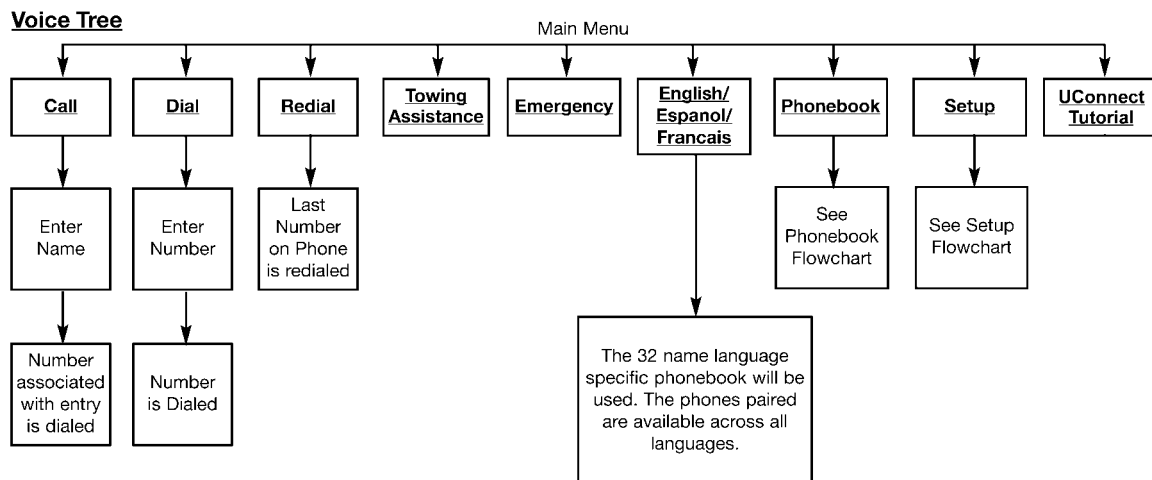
Voice Tree

Main Menu

Call

Dial

Redial

Towing Assistance

Emergency

English/ Espanol/ Francais

Phonebook

Setup

UConnect Tutorial

Enter Name

Enter Number

Last Number on Phone is redialed

See Phonebook Flowchart

See Setup Flowchart

Number associated with entry is dialed

Number is Dialed

The 32 name language specific phonebook will be used. The phones paired are available across all languages.